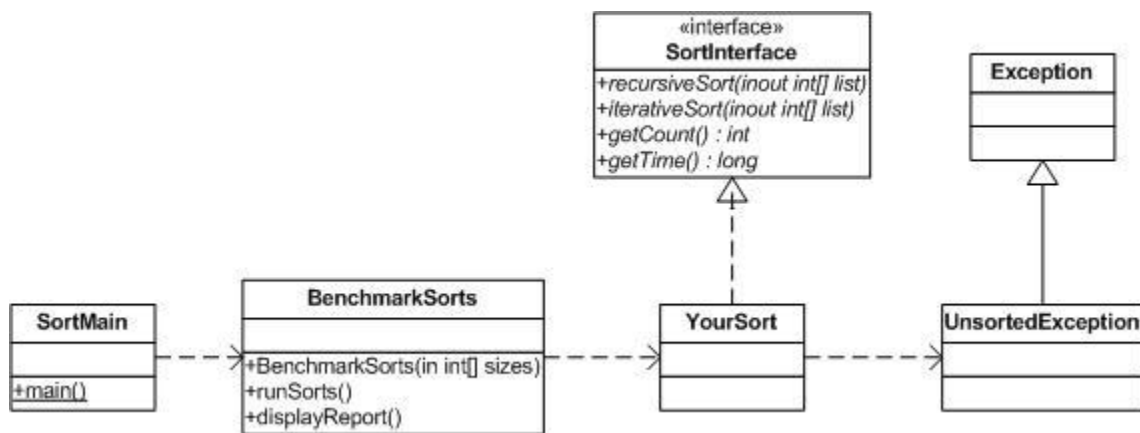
«interface»
SortInterface

+recursiveSort(inout int[] list)
+iterativeSort(inout int[] list)
+getCount() : int
+getTime() : long

Exception

SortMain

+main()

BenchmarkSorts

+BenchmarkSorts(in int[] sizes)
+runSorts()
+displayReport()

YourSort

UnsortedException